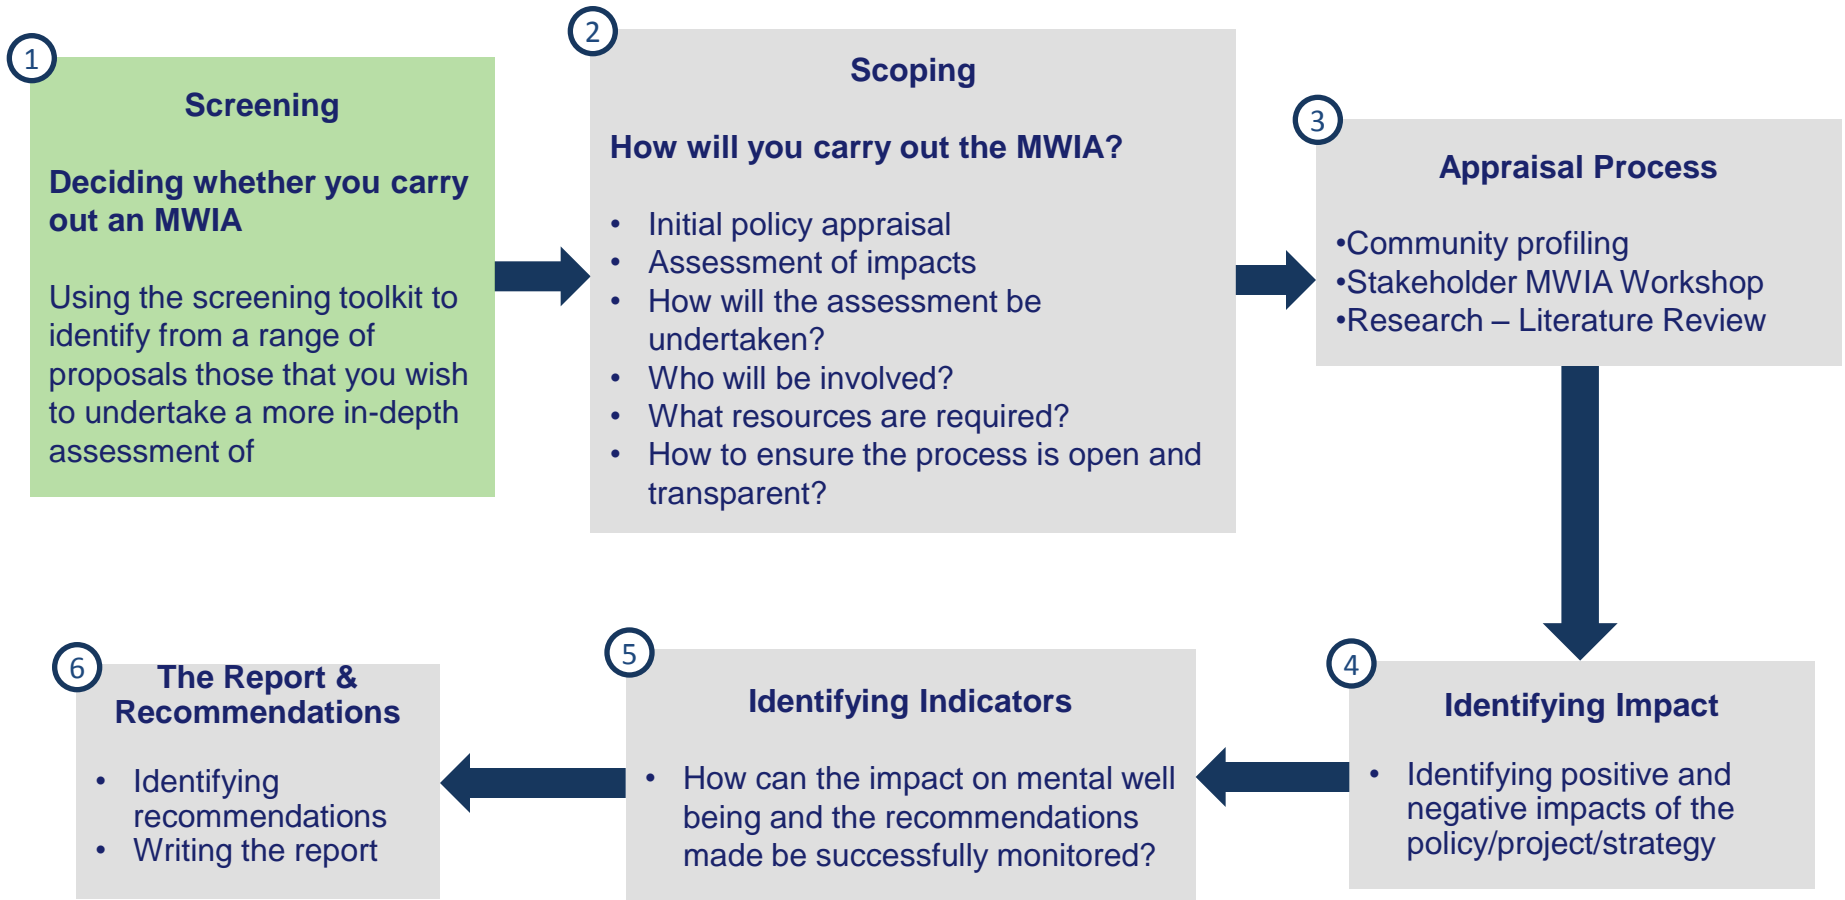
1

Screening

Deciding whether you carry out an MWIA

Using the screening toolkit to identify from a range of proposals those that you wish to undertake a more in-depth assessment of

2

Scoping

How will you carry out the MWIA?

- Initial policy appraisal
- Assessment of impacts
- How will the assessment be undertaken?
- Who will be involved?
- What resources are required?
- How to ensure the process is open and transparent?

3

Appraisal Process

•Community profiling
•Stakeholder MWIA Workshop
•Research – Literature Review

4

Identifying Impact

- Identifying positive and negative impacts of the policy/project/strategy

5

Identifying Indicators

- How can the impact on mental well being and the recommendations made be successfully monitored?

6

The Report & Recommendations

- Identifying recommendations
- Writing the report